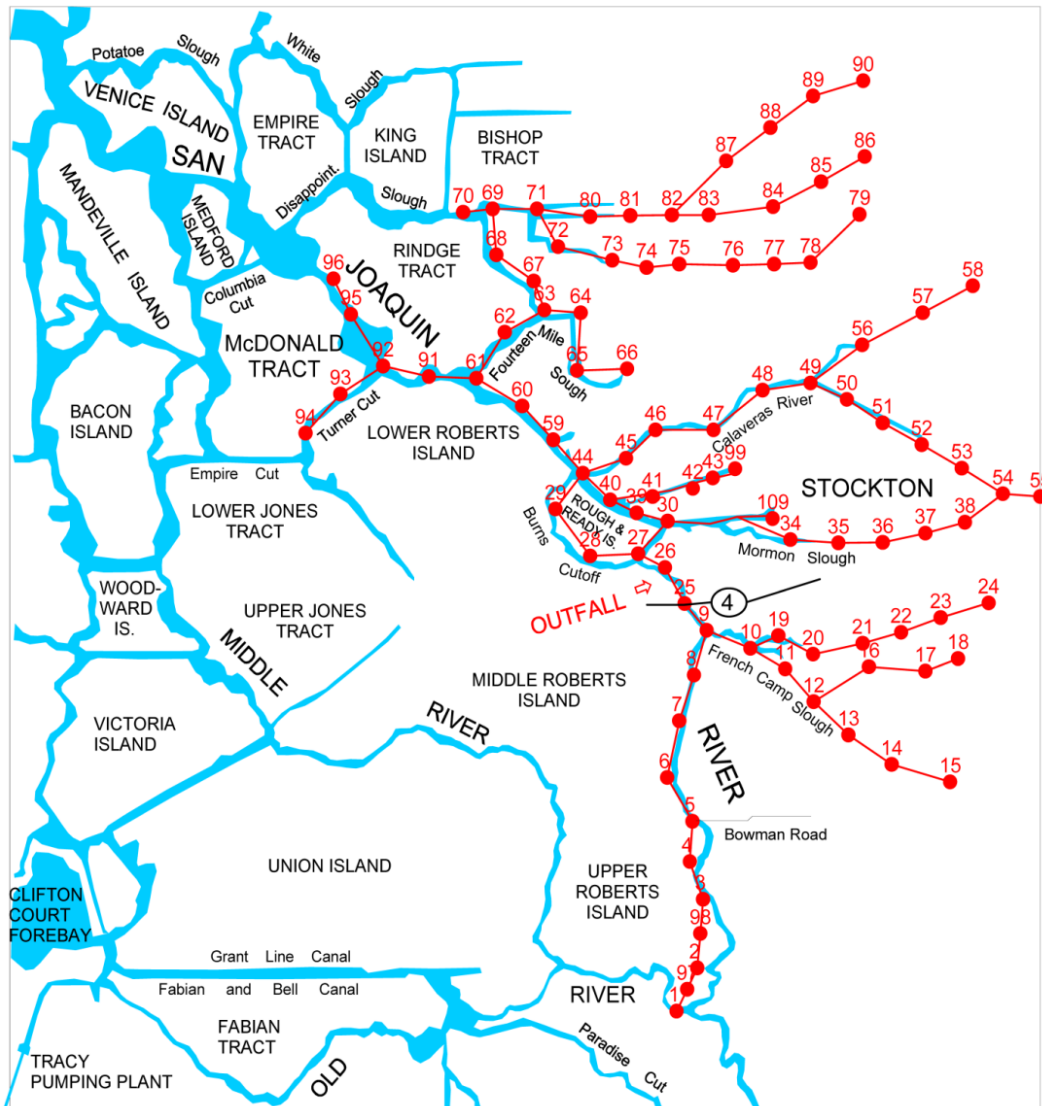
Potatoe Slough
White
VENICE ISLAND
EMPIRE TRACT
Slough
KING ISLAND
BISHOP TRACT
SAN
MANDEVILLE ISLAND
MEDFORD ISLAND
Disappoint.
Slough
90
89
88
87
86
85
84
83
82
81
80
71
70
69
79
78
77
76
75
74
73
72
68
RINDGE TRACT
67
96
JOAQUIN
Columbia Cut
95
63
64
62
Fourteen Mile Slough
65
66
58
57
56
McDONALD TRACT
92
93
91
61
60
59
94
Turner Cut
LOWER ROBERTS ISLAND
BACON ISLAND
49
48
50
51
47
46
Calaveras River
52
45
53
144
43
99
42
41
40
39
30
29
ROUGH & READY IS.
109
STOCKTON
54
55
38
37
36
35
34
Mormon Slough
Empire Cut
LOWER JONES TRACT
Burns Cutoff
28
27
26
25
4
OUTFALL
9
10
19
20
21
22
23
24
11
16
17
18
12
13
14
15
French Camp Slough
WOOD-WARD IS.
UPPER JONES TRACT
MIDDLE
MIDDLE ROBERTS ISLAND
8
7
VICTORIA ISLAND
RIVER
RIVER
6
5
Bowman Road
4
3
98
2
97
1
UNION ISLAND
UPPER ROBERTS ISLAND
CLIFTON COURT FOREBAY
Grant Line Canal
Fabian and Bell Canal
FABIAN TRACT
RIVER
Paradise Cut
TRACY PUMPING PLANT
OLD